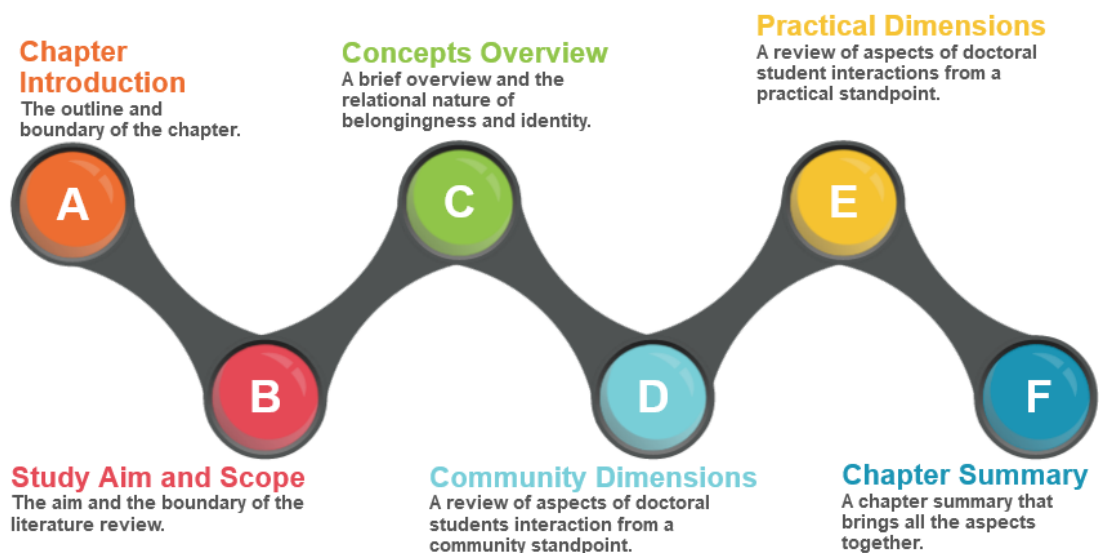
Chapter Introduction
The outline and boundary of the chapter.

A

Concepts Overview
A brief overview and the relational nature of belongingness and identity.

C

Practical Dimensions
A review of aspects of doctoral student interactions from a practical standpoint.

E

B

Study Aim and Scope
The aim and the boundary of the literature review.

D

Community Dimensions
A review of aspects of doctoral students interaction from a community standpoint.

F

Chapter Summary
A chapter summary that brings all the aspects together.